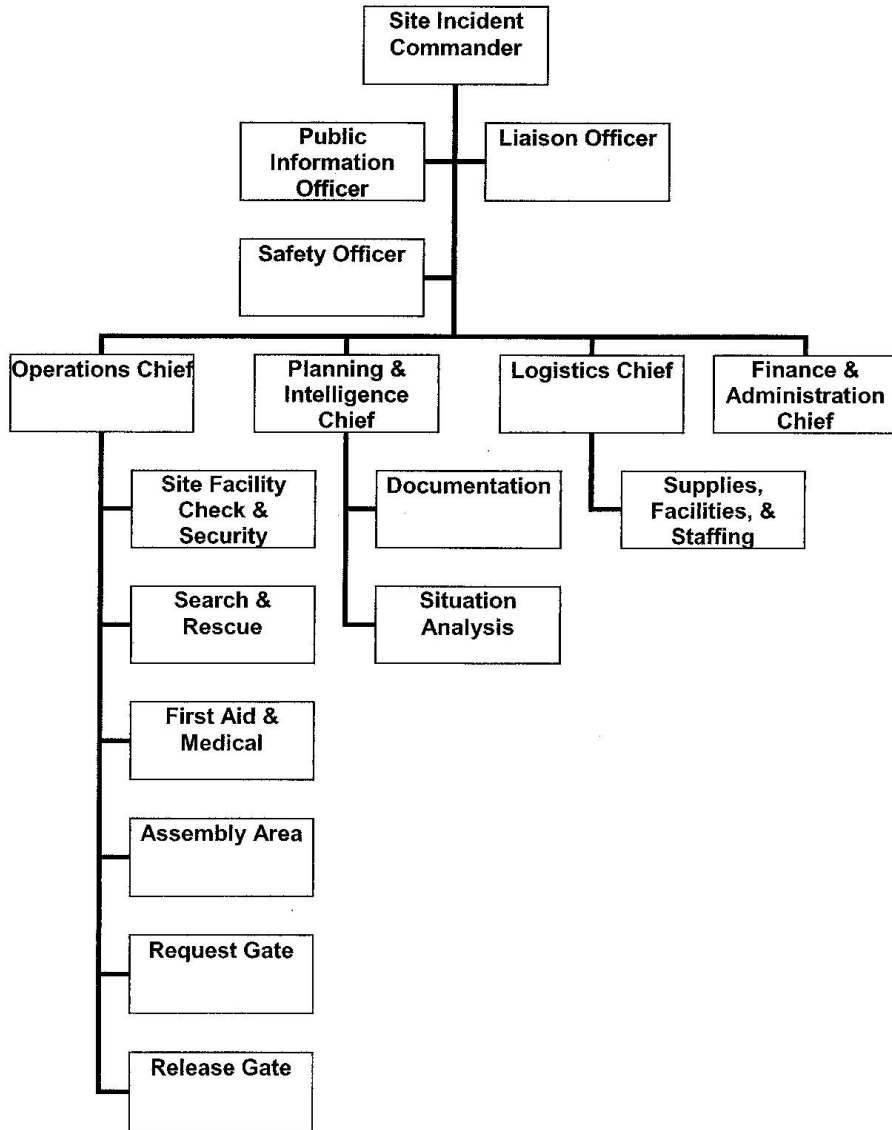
Site Incident Commander

Public Information Officer

Liaison Officer

Safety Officer

Operations Chief

Planning & Intelligence Chief

Logistics Chief

Finance & Administration Chief

Site Facility Check & Security

Search & Rescue

First Aid & Medical

Assembly Area

Request Gate

Release Gate

Documentation

Situation Analysis

Supplies, Facilities, & Staffing